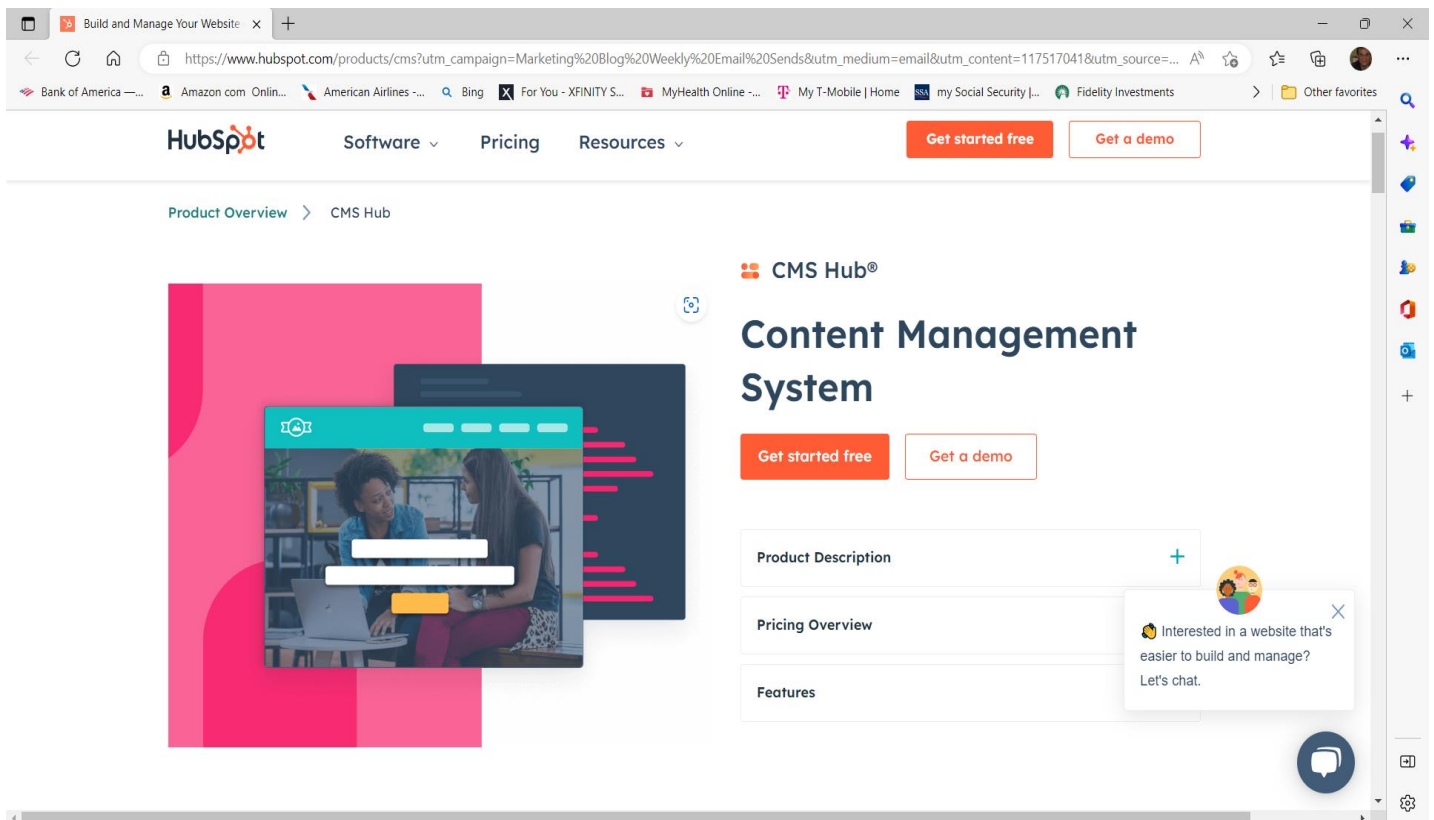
Build and Manage Your Website ×

https://www.hubspot.com/products/cms?utm_campaign=Marketing%20Blog%20Weekly%20Email%20Sends&utm_medium=email&utm_content=117517041&utm_source=...

Bank of America —... Amazon com Onlin... American Airlines -... Bing For You - XFINITY S... MyHealth Online -... My T-Mobile | Home my Social Security |... Fidelity Investments Other favorites

HubSpot Software Pricing Resources Get started free Get a demo

Product Overview > CMS Hub

CMS Hub®

Content Management System

Get started free Get a demo

Product Description +

Pricing Overview

Features

Interested in a website that's easier to build and manage? Let's chat.